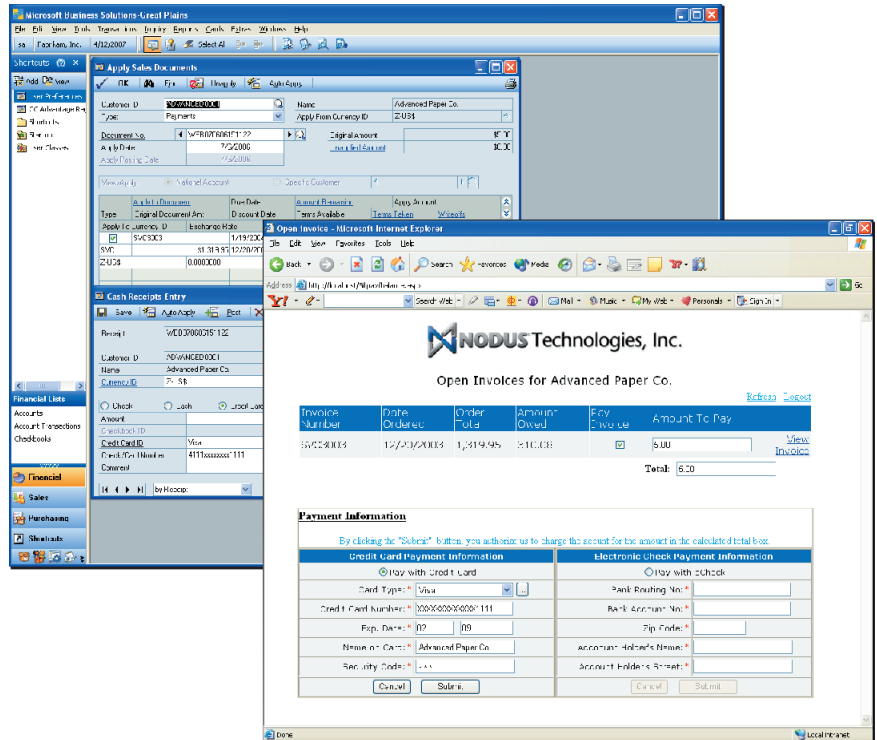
Microsoft Business Solutions-Great Plains

File Edit View Tools Transactions Inquiry Reports Cards Extras Windows Help

sa Fabrikam, Inc. 4/12/2007 Select All

Shortcuts

Add View

Shortcuts

Financial Lists

Accounts
Account Transactions
Checkbooks

Financial
Sales
Purchasing
Shortcuts

Apply Sales Documents

OK Find Unapply Auto Apply

Customer ID ADVANCED0001
Type: Payments
Name Advanced Paper Co.
Apply From Currency ID Z-US$
Document No. WEB0700061F1122
Apply Date 7/3/2006
Apply Posting Date 7/3/2006
Original Amount
Unapplied Amount
View: National Account Specific Customer

Type Original Document Amt. Applied Document Due Date Discount Date Amount Remaining Terms Available Apply Amount Terms Taken Writeoffs

SVC0003 1/19/2004
SVC $1,319.95 12/20/2003
Z-US$ 0.0000000

Cash Receipts Entry

Save Auto Apply Post

Receipt WEB0700061F1122
Customer ID ADVANCED0001
Name Advanced Paper Co.
Currency ID Z-US$
Check Cash Credit Card
Amount
Checkbook ID
Credit Card ID Visa
Check/Card Number 4111xxxxxxxx1111
Comment
by Receipt

Open Invoice - Microsoft Internet Explorer

File Edit View Favorites Tools Help

Back Search Favorites Media

Address http://localhost/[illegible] Go

Search Web Mail Music My Web Personals Sign In

NODUS Technologies, Inc.

Open Invoices for Advanced Paper Co.

Refresh Logout

| Invoice Number | Date Ordered | Order Total | Amount Owed | Pay Invoice | Amount To Pay | |
|---|---|---|---|---|---|---|
| SVC0003 | 12/20/2003 | 1,319.95 | 510.00 | ☑ | 5.00 | View Invoice |

Total: 5.00

Payment Information

By clicking the "Submit" button, you authorize us to charge the account for the amount in the calculated total box.

| Credit Card Payment Information | Electronic Check Payment Information |
|---|---|
| Pay with Credit Card | Pay with eCheck |
| Card Type:* Visa | Bank Routing No:* |
| Credit Card Number:* XXXXXXXXXXXX1111 | Bank Account No:* |
| Exp. Date:* 02 09 | Zip Code:* |
| Name on Card:* Advanced Paper Co. | Account Holder's Name:* |
| Security Code:* *** | Account Holder's Street:* |
| Cancel Submit | Cancel Submit |

Done
Local intranet